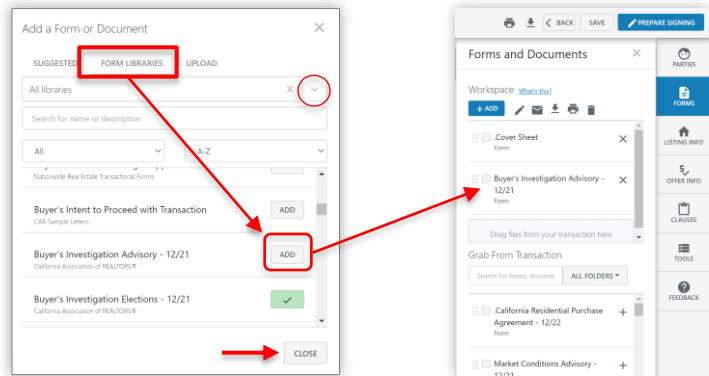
Add a Form or Document

SUGGESTED FORM LIBRARIES UPLOAD

All libraries

Search for name or description

All

A-Z

Nationwide Real Estate Transactional Forms

Buyer's Intent to Proceed with Transaction
CAR Sample Letters
ADD

Buyer's Investigation Advisory - 12/21
California Association of REALTORS®
ADD

Buyer's Investigation Elections - 12/21
California Association of REALTORS®

CLOSE

BACK SAVE PREPARE SIGNING

Forms and Documents

Workspace What's this?

+ ADD

.Cover Sheet
Form

Buyer's Investigation Advisory - 12/21
Form

Drag files from your transaction here

Grab From Transaction

Search for forms, docume
ALL FOLDERS

.California Residential Purchase Agreement - 12/22
Form

Market Conditions Advisory - 12/21

PARTIES
FORMS
LISTING INFO
OFFER INFO
CLAUSES
TOOLS
FEEDBACK